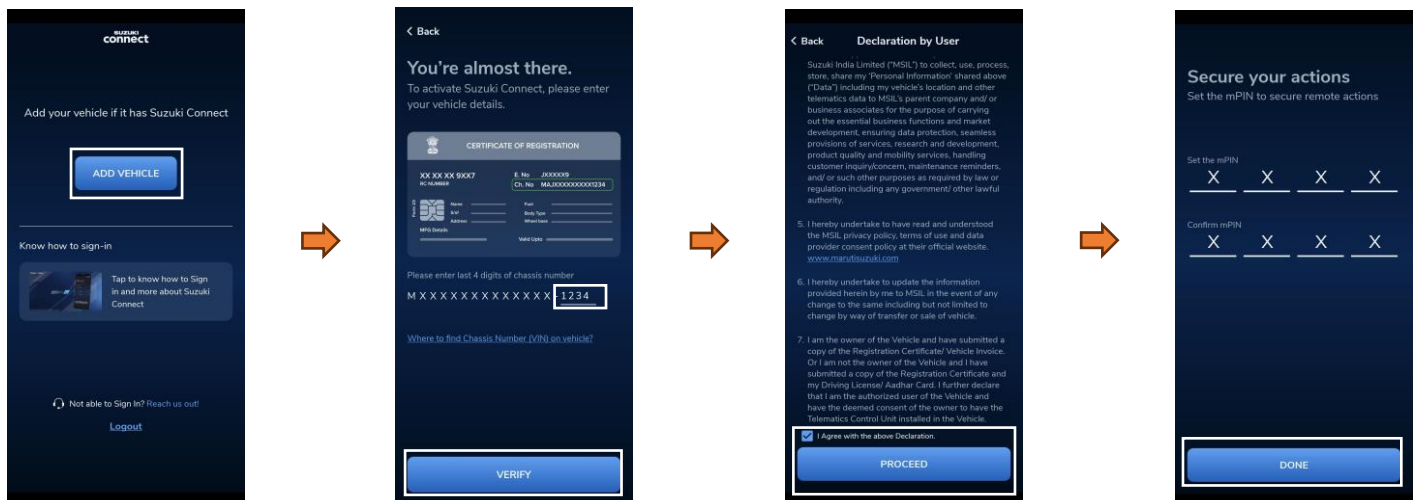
SUZUKI
connect

Add your vehicle if it has Suzuki Connect

ADD VEHICLE

Know how to sign-in

Tap to know how to Sign in and more about Suzuki Connect

Not able to Sign In? Reach us out!

Logout

< Back

You're almost there.

To activate Suzuki Connect, please enter your vehicle details.

CERTIFICATE OF REGISTRATION

XX XX XX 9XX7
RC NUMBER
E. No JXXXXX9
Ch. No MA3XXXXXXXXX1234

Name
S/W
Address
MFG Details
Fuel
Body Type
Wheel base
Valid Upto

Please enter last 4 digits of chassis number

M X X X X X X X X X X X X - 1234

Where to find Chassis Number (VIN) on vehicle?

VERIFY

< Back Declaration by User

Suzuki India Limited ("MSIL") to collect, use, process, store, share my 'Personal Information' shared above ("Data") including my vehicle's location and other telematics data to MSIL's parent company and/ or business associates for the purpose of carrying out the essential business functions and market development, ensuring data protection, seamless provisions of services, research and development, product quality and mobility services, handling customer inquiry/concern, maintenance reminders, and/ or such other purposes as required by law or regulation including any government/ other lawful authority.

5. I hereby undertake to have read and understood the MSIL privacy policy, terms of use and data provider consent policy at their official website. www.marutisuzuki.com

6. I hereby undertake to update the information provided herein by me to MSIL in the event of any change to the same including but not limited to change by way of transfer or sale of vehicle.

7. I am the owner of the Vehicle and have submitted a copy of the Registration Certificate/ Vehicle Invoice. Or I am not the owner of the Vehicle and I have submitted a copy of the Registration Certificate and my Driving License/ Aadhar Card. I further declare that I am the authorized user of the Vehicle and have the deemed consent of the owner to have the Telematics Control Unit installed in the Vehicle.

I Agree with the above Declaration.

PROCEED

Secure your actions

Set the mPIN to secure remote actions

Set the mPIN
X X X X

Confirm mPIN
X X X X

DONE